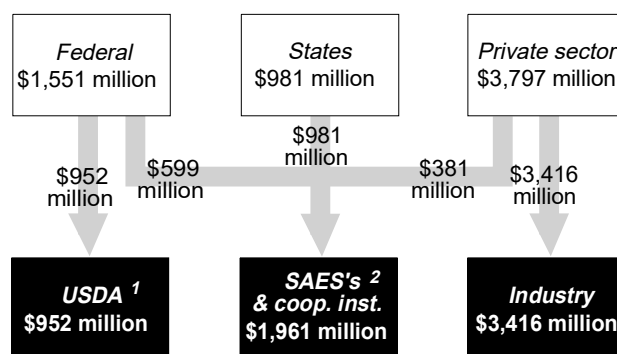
Federal
\$1,551 million

States
\$981 million

Private sector
\$3,797 million

\$952 million

\$599 million

\$981 million

\$381 million

\$3,416 million

USDA $^1$
\$952 million

SAES's $^2$
& coop. inst.
\$1,961 million

Industry
\$3,416 million